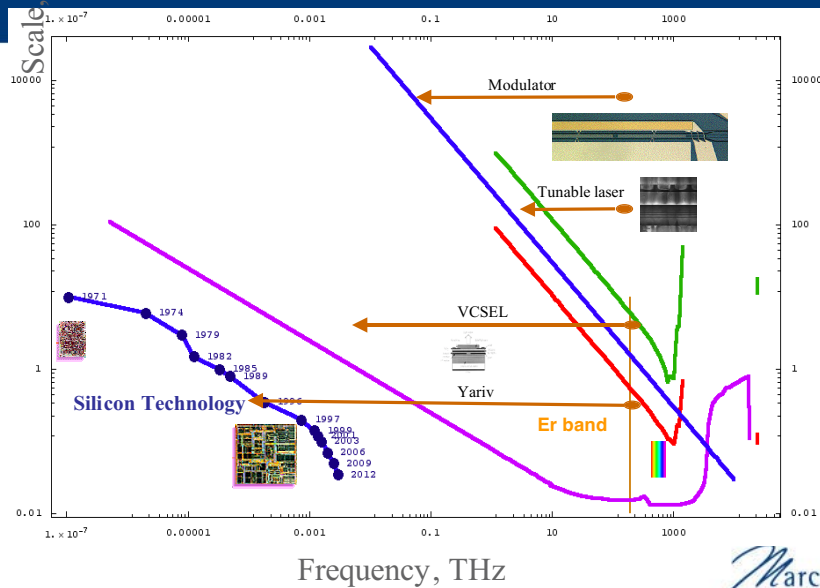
Scale

$1.\times10^{-7}$ 0.00001 0.001 0.1 10 1000

10000

100

1

0.01

10000

100

1

0.01

Modulator

Tunable laser

VCSEL

Yariv

Er band

Silicon Technology

1971

1974

1979

1982

1985

1989

1996

1997

1999

2001

2003

2006

2009

2012

$1.\times10^{-7}$ 0.00001 0.001 0.1 10 1000

Frequency, THz

Marc